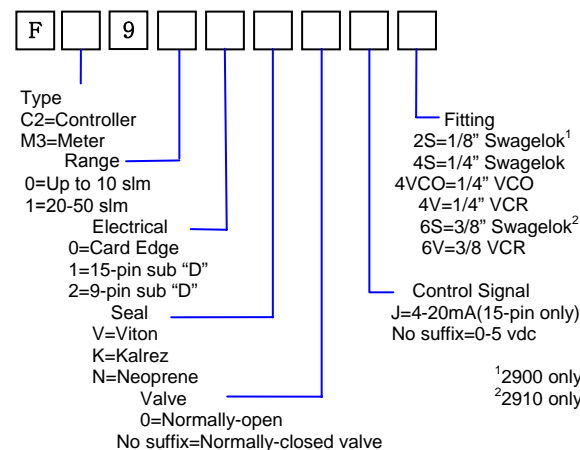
F 9

Type
C2=Controller
M3=Meter

Range
0=Up to 10 slm
1=20-50 slm

Electrical
0=Card Edge
1=15-pin sub "D"
2=9-pin sub "D"

Seal
V=Viton
K=Kalrez
N=Neoprene

Valve
0=Normally-open
No suffix=Normally-closed valve

Fitting
2S=1/8" Swagelok$^1$
4S=1/4" Swagelok
4VCO=1/4" VCO
4V=1/4" VCR
6S=3/8" Swagelok$^2$
6V=3/8 VCR

Control Signal
J=4-20mA(15-pin only)
No suffix=0-5 vdc

$^1$2900 only
$^2$2910 only